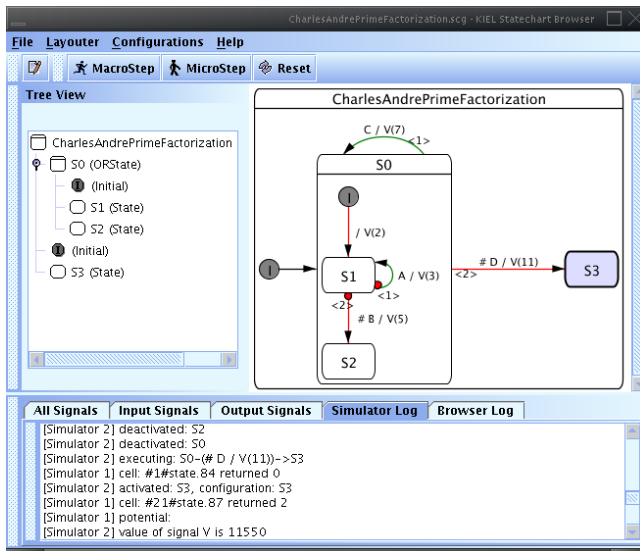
CharlesAndrePrimeFactorization.scg - KIEL Statechart Browser

File Layouter Configurations Help

MacroStep MicroStep Reset

Tree View

CharlesAndrePrimeFactorization
S0 (ORState)
(Initial)
S1 (State)
S2 (State)
(Initial)
S3 (State)

CharlesAndrePrimeFactorization

C / V(7)
<1>
S0
/ V(2)
S1
A / V(3)
<1>
<2>
# B / V(5)
S2
# D / V(11)
<2>
S3

All Signals | Input Signals | Output Signals | Simulator Log | Browser Log

[Simulator 2] deactivated: S2
[Simulator 2] deactivated: S0
[Simulator 2] executing: S0-(# D / V(11))->S3
[Simulator 1] cell: #1#state.84 returned 0
[Simulator 2] activated: S3, configuration: S3
[Simulator 1] cell: #21#state.87 returned 2
[Simulator 1] potential:
[Simulator 2] value of signal V is 11550